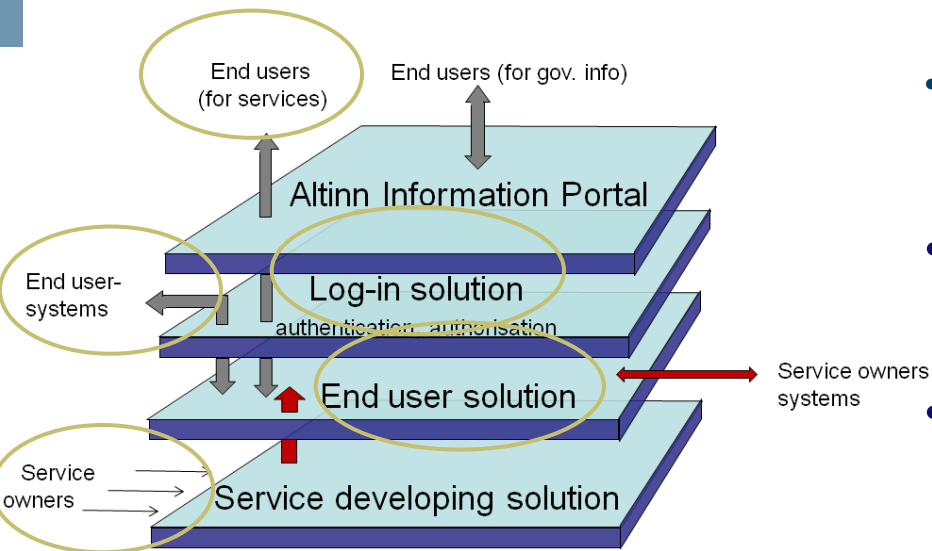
End users (for services)

End users (for gov. info)

Altinn Information Portal

End user-systems

Log-in solution

authentication, authorisation

End user solution

Service owners systems

Service owners

Service developing solution